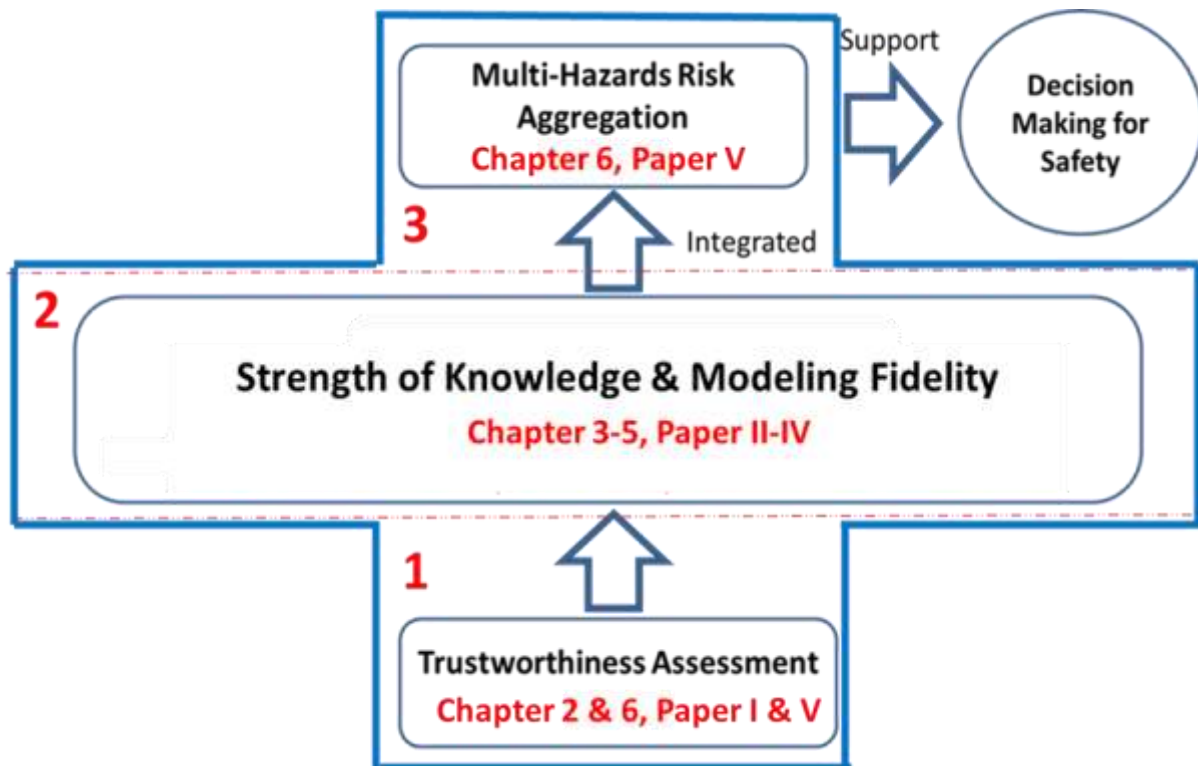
Multi-Hazards Risk Aggregation
Chapter 6, Paper V

Support

Decision Making for Safety

3

Integrated

2

Strength of Knowledge & Modeling Fidelity
Chapter 3-5, Paper II-IV

1

Trustworthiness Assessment
Chapter 2 & 6, Paper I & V